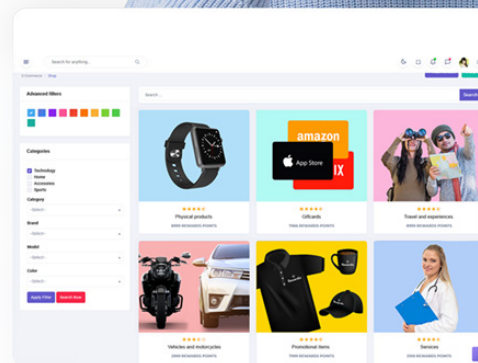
Search for anything...

E-Commerce / Shop

Advanced filters

Categories

Technology
Home
Accessories
Sports

Category
-Select-

Brand
-Select-

Model
-Select-

Color
-Select-

Apply Filter
Search Now

Search...

amazon
App Store
IX

Physical products
8000 REWARDS POINTS

Giftcards
7000 REWARDS POINTS

Travel and experiences

Vehicles and motorcycles
2000 REWARDS POINTS

Promotional items
1000 REWARDS POINTS

Services
2000 REWARDS POINTS